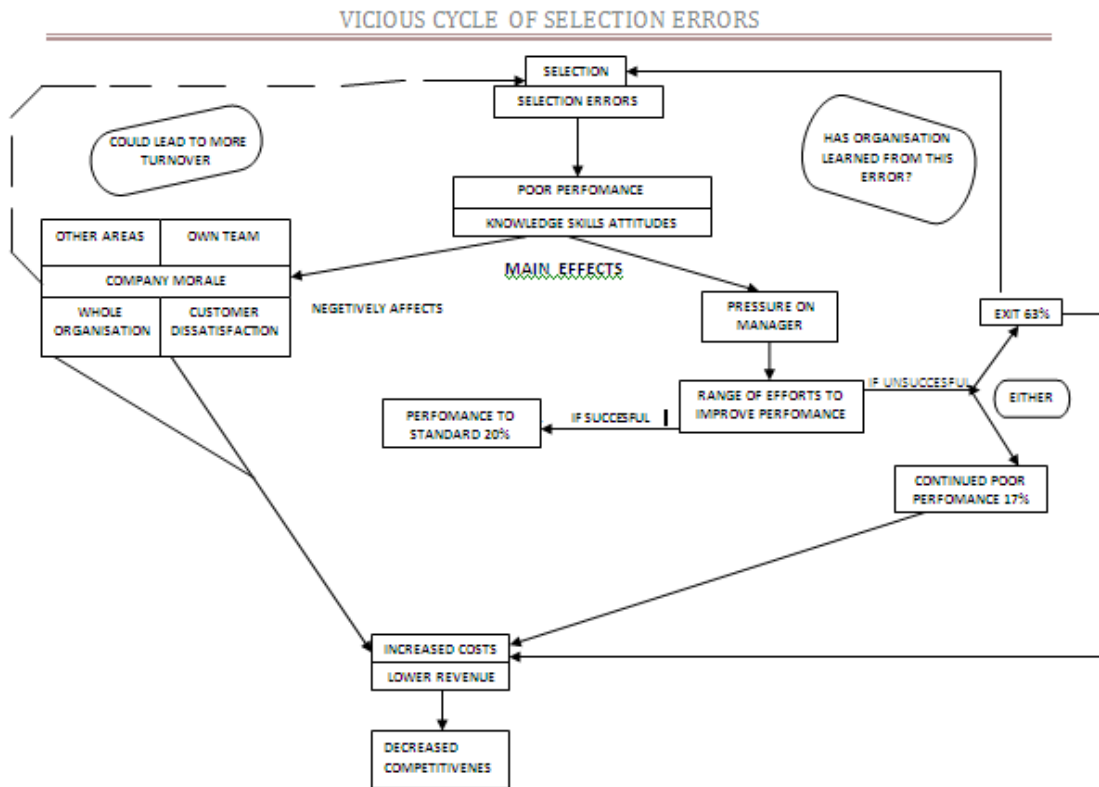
VICIOUS CYCLE OF SELECTION ERRORS

SELECTION

SELECTION ERRORS

COULD LEAD TO MORE TURNOVER

HAS ORGANISATION LEARNED FROM THIS ERROR?

POOR PERFOMANCE

KNOWLEDGE SKILLS ATTITUDES

OTHER AREAS

OWN TEAM

COMPANY MORALE

WHOLE ORGANISATION

CUSTOMER DISSATISFACTION

MAIN EFFECTS

NEGETIVELY AFFECTS

PRESSURE ON MANAGER

EXIT 63%

RANGE OF EFFORTS TO IMPROVE PERFOMANCE

IF UNSUCCESFUL

EITHER

PERFOMANCE TO STANDARD 20%

IF SUCCESFUL

CONTINUED POOR PERFOMANCE 17%

INCREASED COSTS

LOWER REVENUE

DECREASED COMPETITIVENES